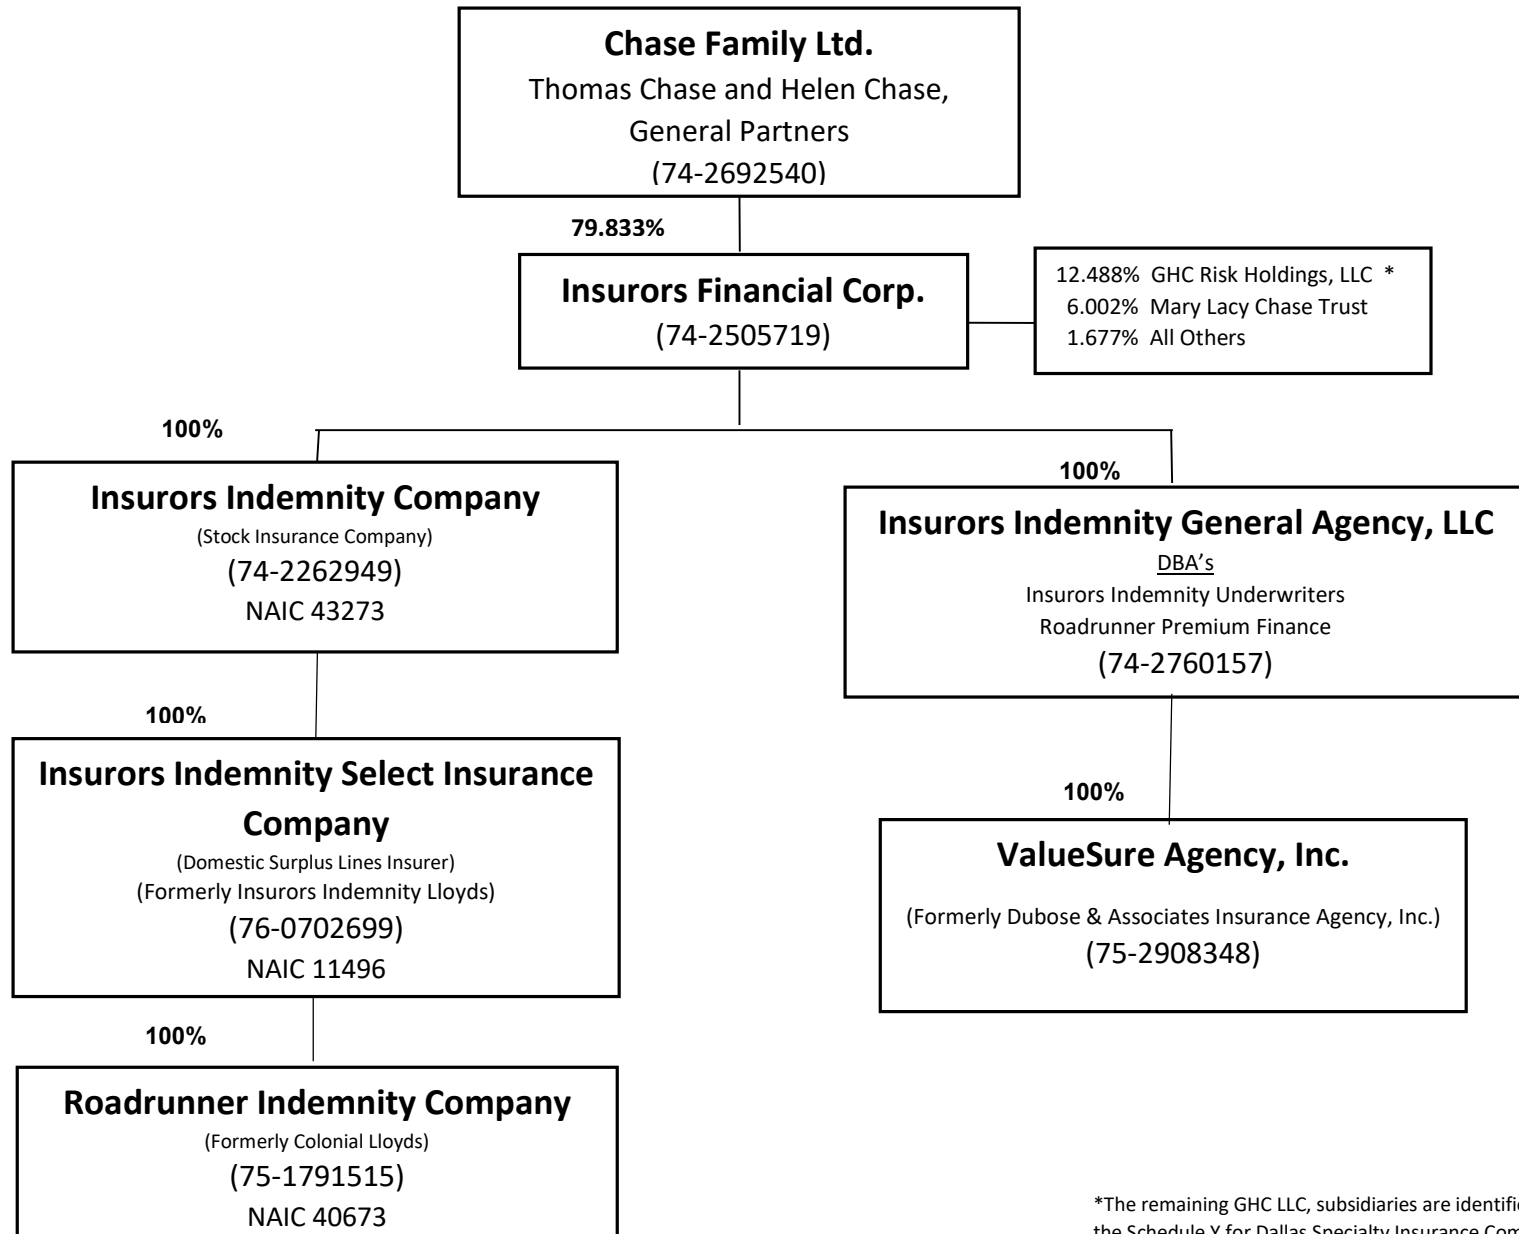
Chase Family Ltd.
Thomas Chase and Helen Chase, General Partners
(74-2692540)

79.833%

Insurors Financial Corp.
(74-2505719)

12.488% GHC Risk Holdings, LLC *
6.002% Mary Lacy Chase Trust
1.677% All Others

100%

Insurors Indemnity Company
(Stock Insurance Company)
(74-2262949)
NAIC 43273

100%

Insurors Indemnity General Agency, LLC
DBA's
Insurors Indemnity Underwriters
Roadrunner Premium Finance
(74-2760157)

100%

Insurors Indemnity Select Insurance Company
(Domestic Surplus Lines Insurer)
(Formerly Insurors Indemnity Lloyds)
(76-0702699)
NAIC 11496

100%

ValueSure Agency, Inc.
(Formerly Dubose & Associates Insurance Agency, Inc.)
(75-2908348)

100%

Roadrunner Indemnity Company
(Formerly Colonial Lloyds)
(75-1791515)
NAIC 40673

*The remaining GHC LLC, subsidiaries are identifi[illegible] the Schedule Y for Dallas Specialty Insurance Com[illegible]